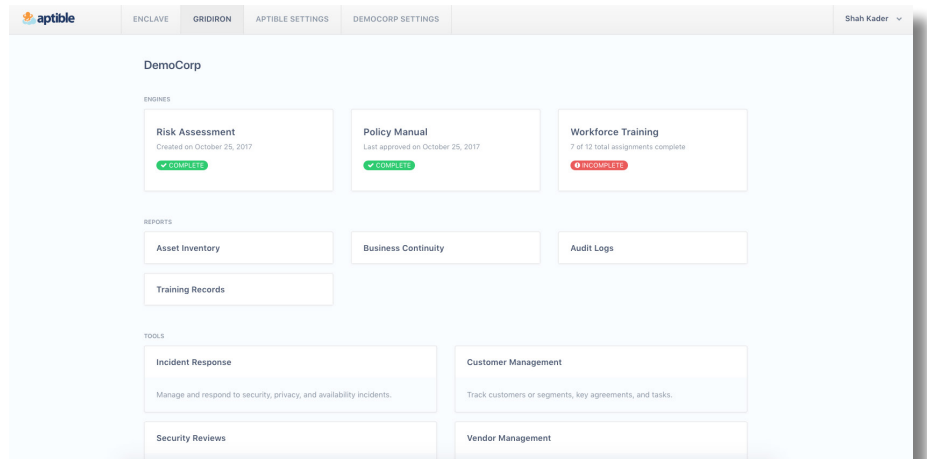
aptible

ENCLAVE GRIDIRON APTIBLE SETTINGS DEMOCORP SETTINGS

Shah Kader

DemoCorp

ENGINES

Risk Assessment
Created on October 25, 2017
COMPLETE

Policy Manual
Last approved on October 25, 2017
COMPLETE

Workforce Training
7 of 12 total assignments complete
INCOMPLETE

REPORTS

Asset Inventory

Business Continuity

Audit Logs

Training Records

TOOLS

Incident Response
Manage and respond to security, privacy, and availability incidents.

Customer Management
Track customers or segments, key agreements, and tasks.

Security Reviews

Vendor Management